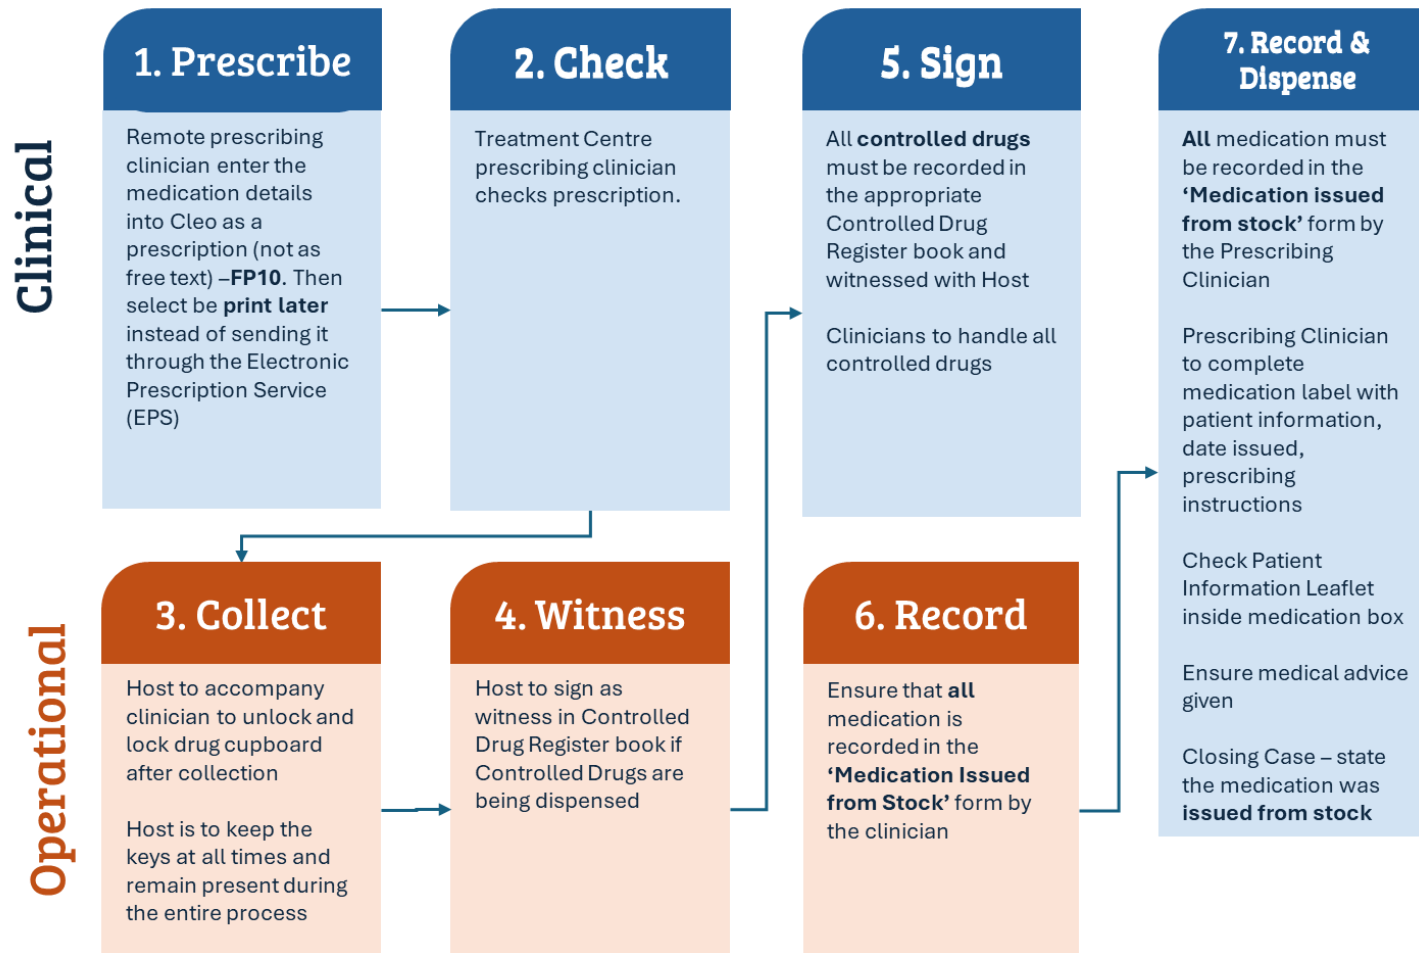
Clinical

1. Prescribe

Remote prescribing clinician enter the medication details into Cleo as a prescription (not as free text) –FP10. Then select be print later instead of sending it through the Electronic Prescription Service (EPS)

2. Check

Treatment Centre prescribing clinician checks prescription.

5. Sign

All controlled drugs must be recorded in the appropriate Controlled Drug Register book and witnessed with Host

Clinicians to handle all controlled drugs

7. Record & Dispense

All medication must be recorded in the 'Medication issued from stock' form by the Prescribing Clinician

Prescribing Clinician to complete medication label with patient information, date issued, prescribing instructions

Check Patient Information Leaflet inside medication box

Ensure medical advice given

Closing Case – state the medication was issued from stock

Operational

3. Collect

Host to accompany clinician to unlock and lock drug cupboard after collection

Host is to keep the keys at all times and remain present during the entire process

4. Witness

Host to sign as witness in Controlled Drug Register book if Controlled Drugs are being dispensed

6. Record

Ensure that all medication is recorded in the 'Medication Issued from Stock' form by the clinician